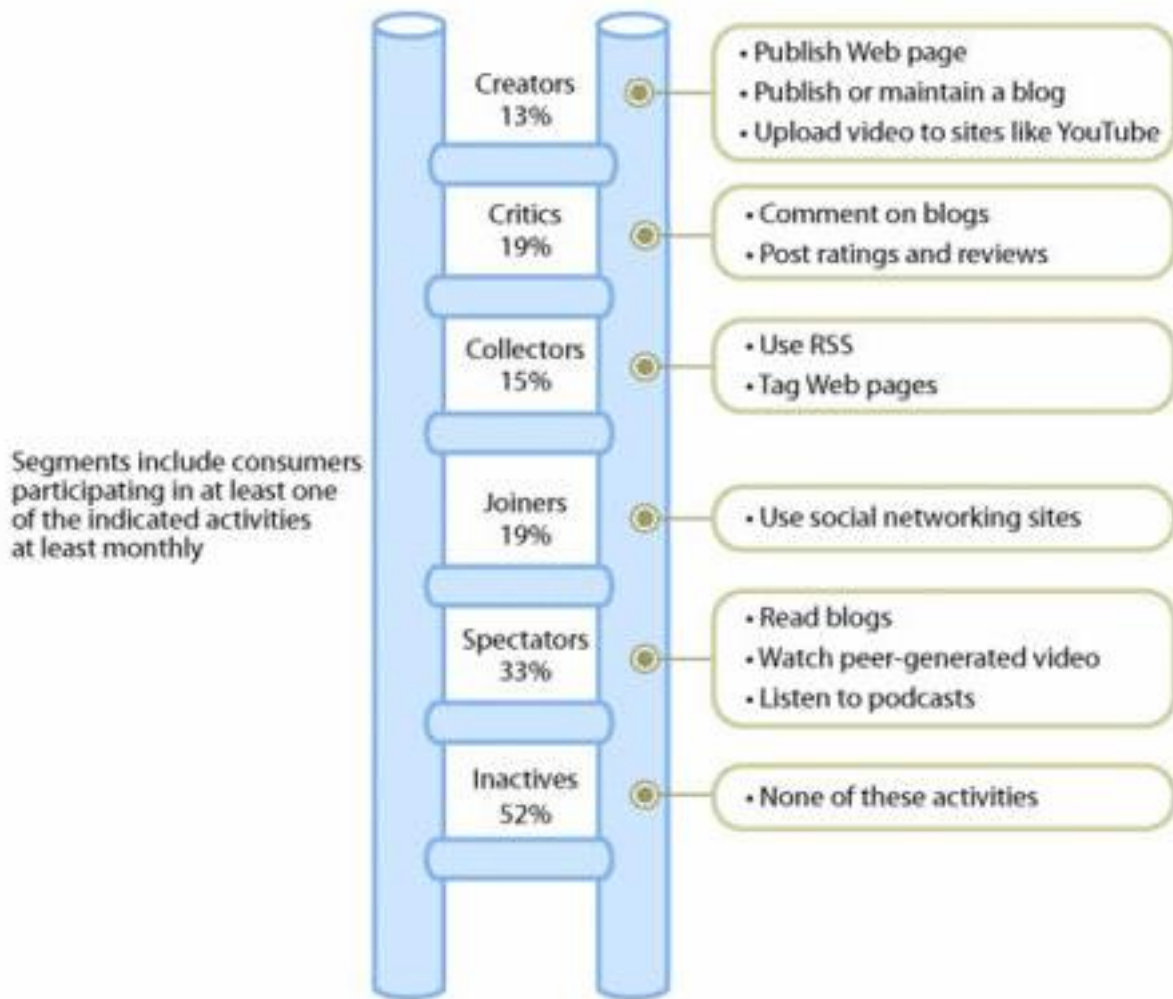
Segments include consumers participating in at least one of the indicated activities at least monthly

Creators
13%

• Publish Web page
• Publish or maintain a blog
• Upload video to sites like YouTube

Critics
19%

• Comment on blogs
• Post ratings and reviews

Collectors
15%

• Use RSS
• Tag Web pages

Joiners
19%

• Use social networking sites

Spectators
33%

• Read blogs
• Watch peer-generated video
• Listen to podcasts

Inactives
52%

• None of these activities